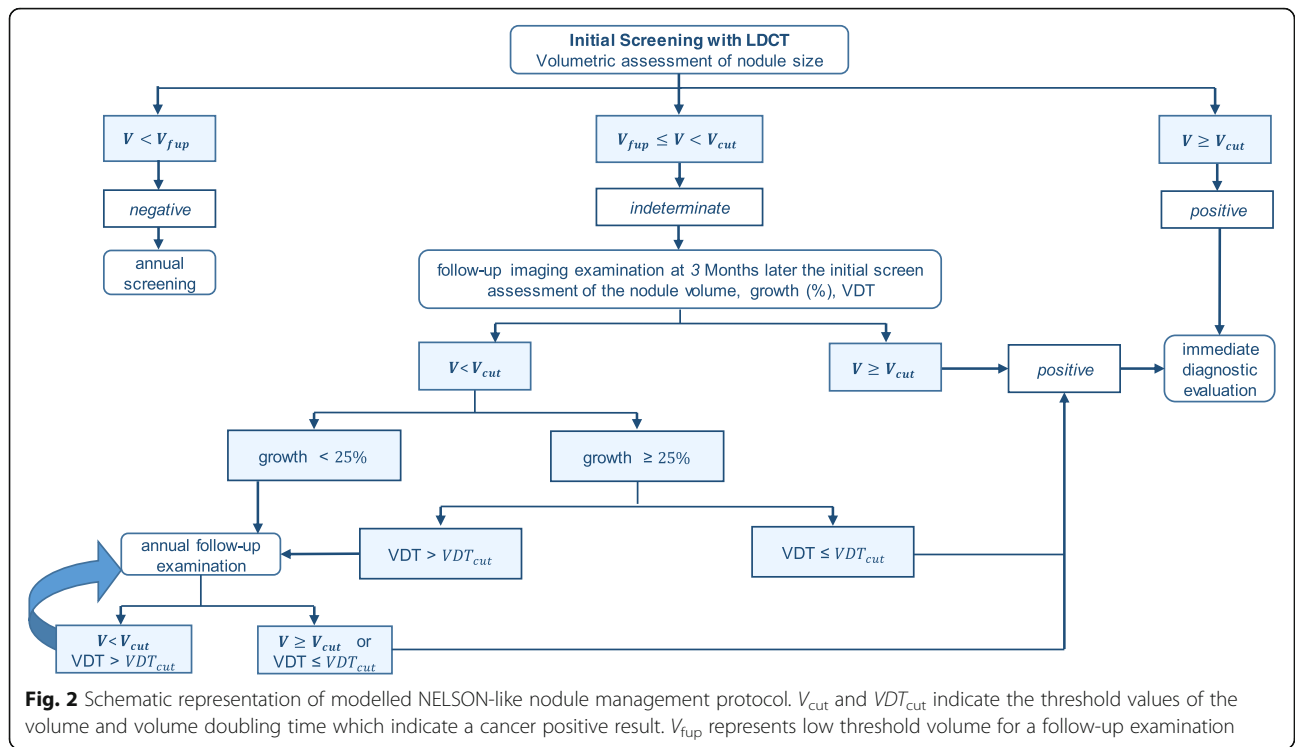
**Initial Screening with LDCT**
Volumetric assessment of nodule size

$V < V_{fup}$

$V_{fup} \leq V < V_{cut}$

$V \geq V_{cut}$

*negative*

*indeterminate*

*positive*

annual screening

follow-up imaging examination at *3* Months later the initial screen assessment of the nodule volume, growth (%), VDT

$V < V_{cut}$

$V \geq V_{cut}$

*positive*

immediate diagnostic evaluation

growth < 25%

growth ≥ 25%

annual follow-up examination

VDT > $VDT_{cut}$

VDT ≤ $VDT_{cut}$

$V < V_{cut}$
VDT > $VDT_{cut}$

$V \geq V_{cut}$ or
VDT ≤ $VDT_{cut}$

**Fig. 2** Schematic representation of modelled NELSON-like nodule management protocol. $V_{cut}$ and $VDT_{cut}$ indicate the threshold values of the volume and volume doubling time which indicate a cancer positive result. $V_{fup}$ represents low threshold volume for a follow-up examination